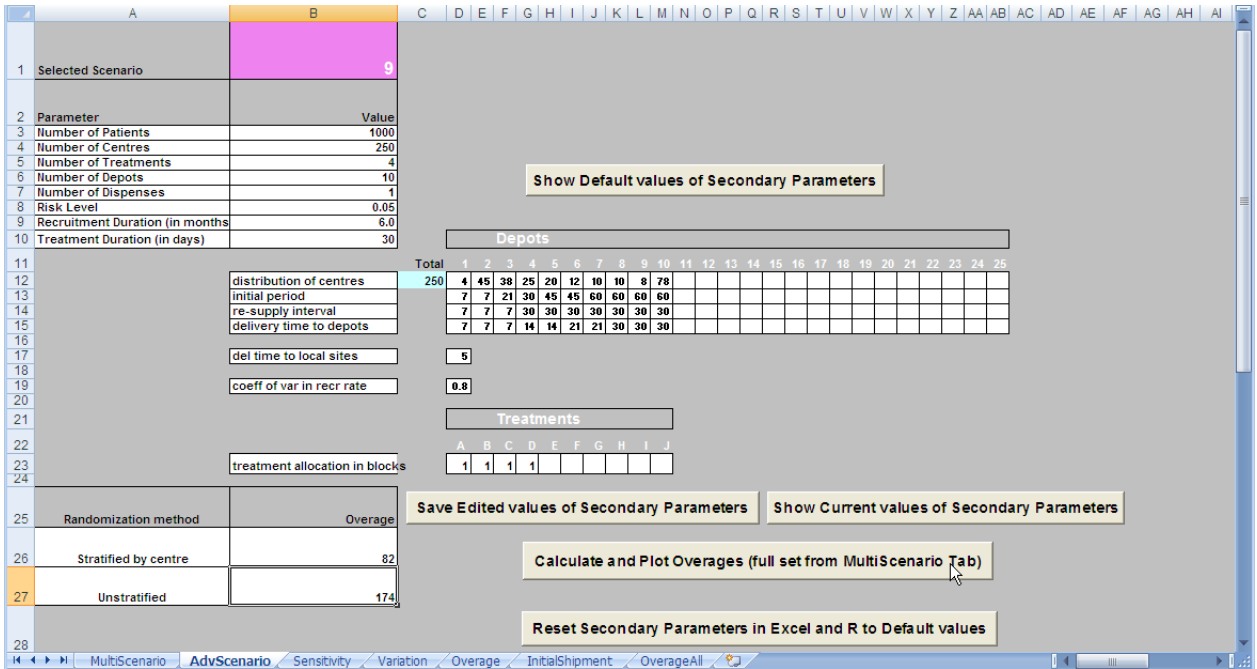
| | A | B | C | D | E | F | G | H | I | J | K | L | M | N | O | P | Q | R | S | T | U | V | W | X | Y | Z | AA | AB | AC | AD | AE | AF | AG | AH | AI |
|---|---|---|---|---|---|---|---|---|---|---|---|---|---|---|---|---|---|---|---|---|---|---|---|---|---|---|---|---|---|---|---|---|---|---|---|
| 1 | Selected Scenario | 9 | | | | | | | | | | | | | | | | | | | | | | | | | | | | | | | | | |
| 2 | Parameter | Value | | | | | | | | | | | | | | | | | | | | | | | | | | | | | | | | | |
| 3 | Number of Patients | 1000 | | | | | | | | | | | | | | | | | | | | | | | | | | | | | | | | | |
| 4 | Number of Centres | 250 | | | | | | | | | | | | | | | | | | | | | | | | | | | | | | | | | |
| 5 | Number of Treatments | 4 | | | | | | | | | | | | | | | | | | | | | | | | | | | | | | | | | |
| 6 | Number of Depots | 10 | | | | | | | | | | | | | | | | | | | | | | | | | | | | | | | | | |
| 7 | Number of Dispenses | 1 | | | | | | | | | | | | | | | | | | | | | | | | | | | | | | | | | |
| 8 | Risk Level | 0.05 | | | | | | | | | | | | | | | | | | | | | | | | | | | | | | | | | |
| 9 | Recruitment Duration (in months | 6.0 | | | | | | | | | | | | | | | | | | | | | | | | | | | | | | | | | |
| 10 | Treatment Duration (in days) | 30 | | | | | | | | | | | | | | | | | | | | | | | | | | | | | | | | | |

Show Default values of Secondary Parameters

Depots

| | Total | 1 | 2 | 3 | 4 | 5 | 6 | 7 | 8 | 9 | 10 | 11 | 12 | 13 | 14 | 15 | 16 | 17 | 18 | 19 | 20 | 21 | 22 | 23 | 24 | 25 |
|---|---|---|---|---|---|---|---|---|---|---|---|---|---|---|---|---|---|---|---|---|---|---|---|---|---|---|
| distribution of centres | 250 | 4 | 45 | 38 | 25 | 20 | 12 | 10 | 10 | 8 | 78 | | | | | | | | | | | | | | | |
| initial period | | 7 | 7 | 21 | 30 | 45 | 45 | 60 | 60 | 60 | 60 | | | | | | | | | | | | | | | |
| re-supply interval | | 7 | 7 | 7 | 30 | 30 | 30 | 30 | 30 | 30 | 30 | | | | | | | | | | | | | | | |
| delivery time to depots | | 7 | 7 | 7 | 14 | 14 | 21 | 21 | 30 | 30 | 30 | | | | | | | | | | | | | | | |

del time to local sites: 5

coeff of var in recr rate: 0.8

Treatments

| | A | B | C | D | E | F | G | H | I | J |
|---|---|---|---|---|---|---|---|---|---|---|
| treatment allocation in blocks | 1 | 1 | 1 | 1 | | | | | | |

| Randomization method | Overage |
|---|---|
| Stratified by centre | 82 |
| Unstratified | 174 |

Save Edited values of Secondary Parameters

Show Current values of Secondary Parameters

Calculate and Plot Overages (full set from MultiScenario Tab)

Reset Secondary Parameters in Excel and R to Default values

MultiScenario | AdvScenario | Sensitivity | Variation | Overage | InitialShipment | OverageAll